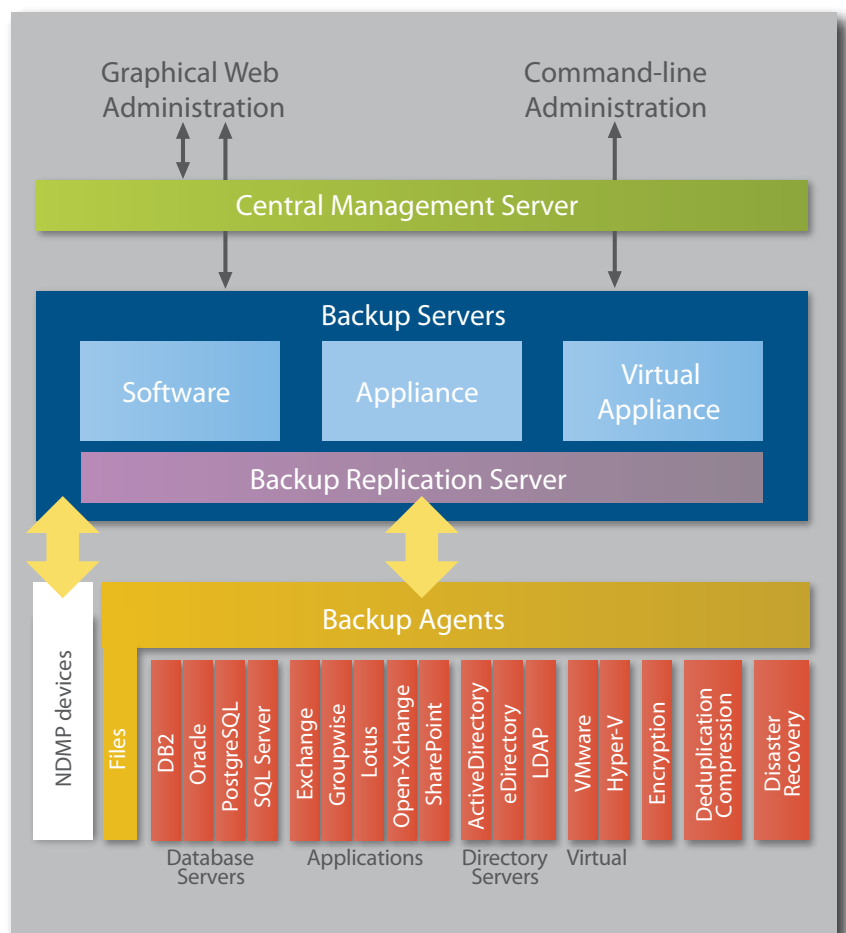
Graphical Web Administration

Command-line Administration

Central Management Server

Backup Servers

Software

Appliance

Virtual Appliance

Backup Replication Server

Backup Agents

NDMP devices

Files

DB2

Oracle

PostgreSQL

SQL Server

Exchange

Groupwise

Lotus

Open-Xchange

SharePoint

ActiveDirectory

eDirectory

LDAP

VMware

Hyper-V

Encryption

Deduplication Compression

Disaster Recovery

Database Servers

Applications

Directory Servers

Virtual